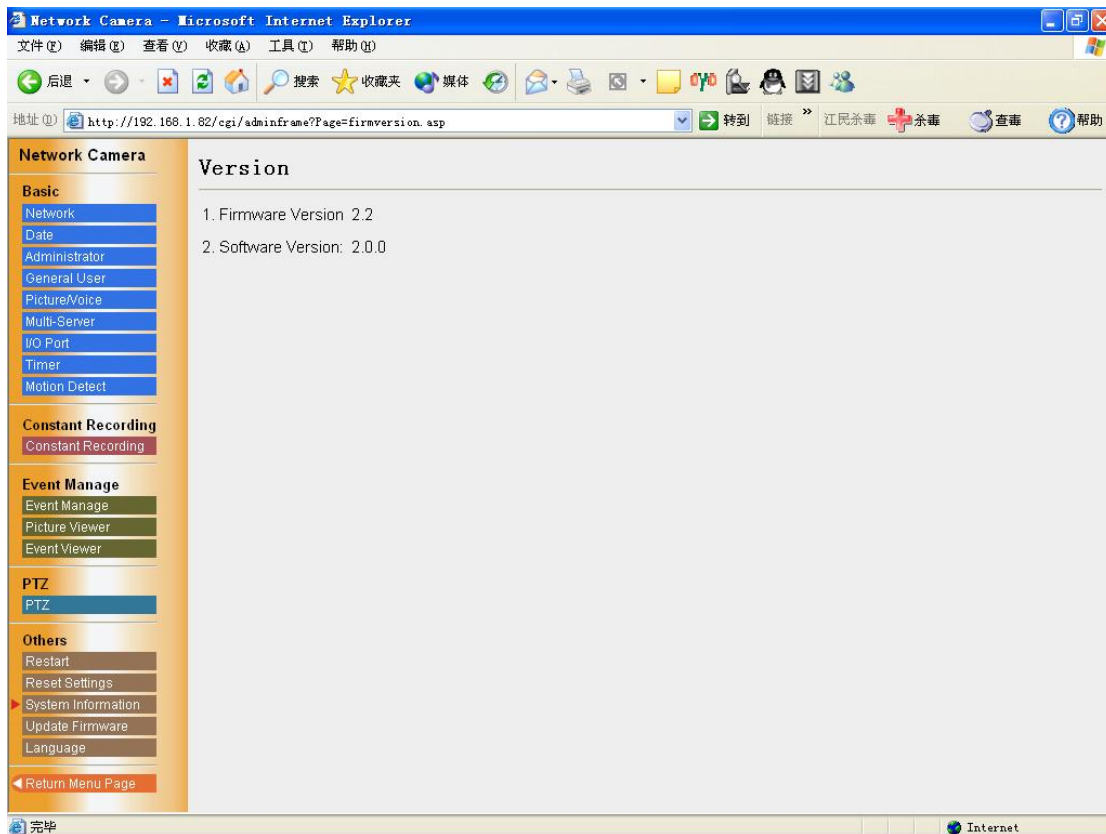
Network Camera - Microsoft Internet Explorer

文件(F) 编辑(E) 查看(V) 收藏(A) 工具(T) 帮助(H)

后退 搜索 收藏夹 媒体

地址(D) http://192.168.1.82/cgi/adminframe?Page=firmversion.asp 转到 链接 » 江民杀毒 杀毒 查毒 帮助

Network Camera

Basic
Network
Date
Administrator
General User
Picture/Voice
Multi-Server
I/O Port
Timer
Motion Detect

Constant Recording
Constant Recording

Event Manage
Event Manage
Picture Viewer
Event Viewer

PTZ
PTZ

Others
Restart
Reset Settings
System Information
Update Firmware
Language

Return Menu Page

Version

1. Firmware Version 2.2

2. Software Version: 2.0.0

完毕

Internet